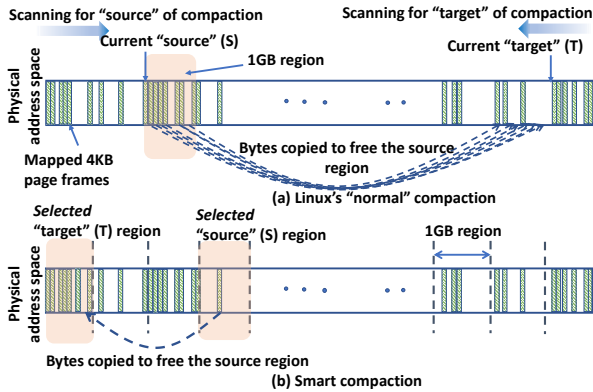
Scanning for "source" of compaction

Scanning for "target" of compaction

Current "source" (S)

1GB region

Current "target" (T)

Physical address space

Mapped 4KB page frames

Bytes copied to free the source region

(a) Linux's "normal" compaction

*Selected* "target" (T) region

*Selected* "source" (S) region

1GB region

Physical address space

Bytes copied to free the source region

(b) Smart compaction